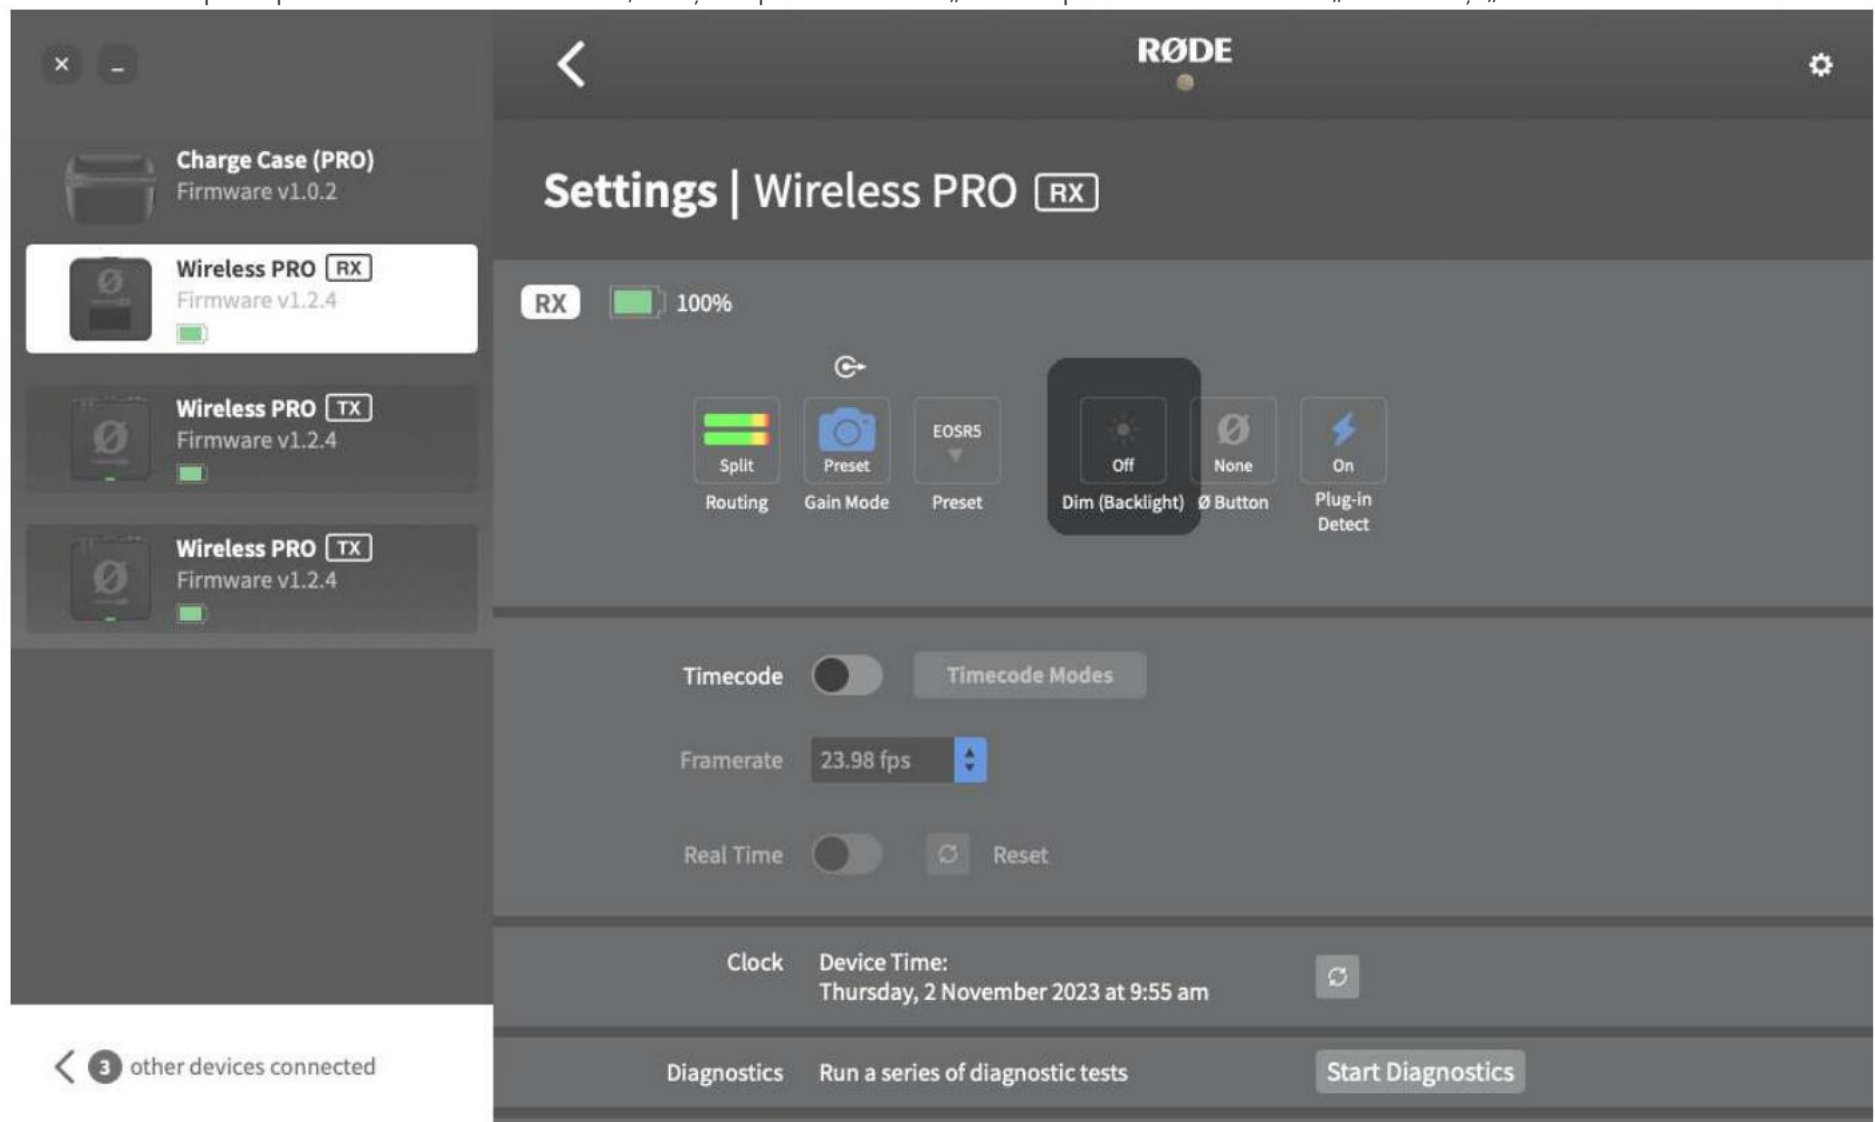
RØDE

Charge Case (PRO)
Firmware v1.0.2

Wireless PRO RX
Firmware v1.2.4

Wireless PRO TX
Firmware v1.2.4

Wireless PRO TX
Firmware v1.2.4

3 other devices connected

Settings | Wireless PRO RX

RX 100%

Split
Routing

Preset
Gain Mode

EOSR5
Preset

Off
Dim (Backlight)

None
Ø Button

On
Plug-in Detect

Timecode
Timecode Modes

Framerate 23.98 fps

Real Time
Reset

Clock
Device Time:
Thursday, 2 November 2023 at 9:55 am

Diagnostics
Run a series of diagnostic tests
Start Diagnostics